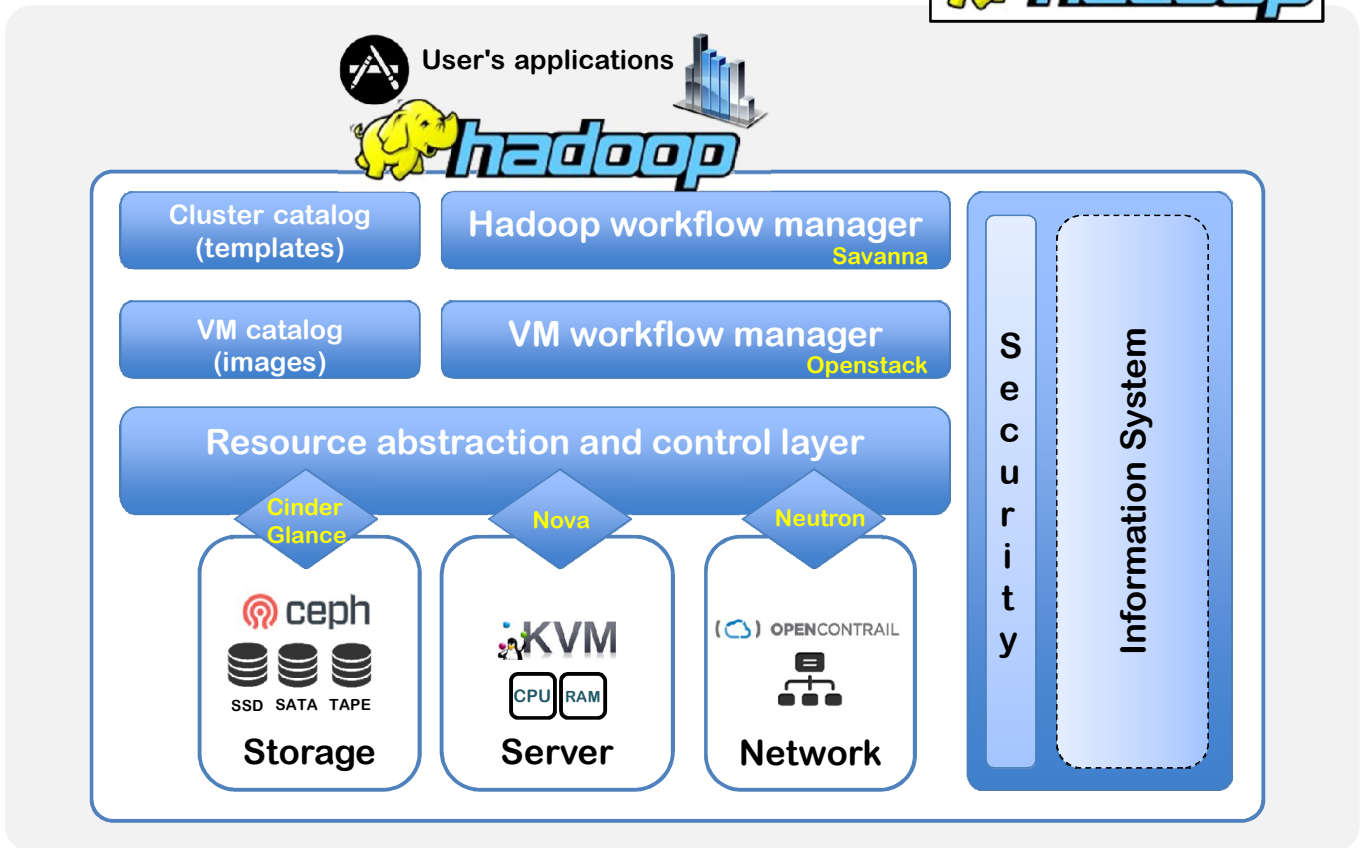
User's applications

hadoop

Cluster catalog (templates)

Hadoop workflow manager
Savanna

VM catalog (images)

VM workflow manager
Openstack

Resource abstraction and control layer

Cinder Glance

Nova

Neutron

ceph

SSD SATA TAPE

Storage

KVM

CPU RAM

Server

OPENCONTRAIL

Network

Security

Information System